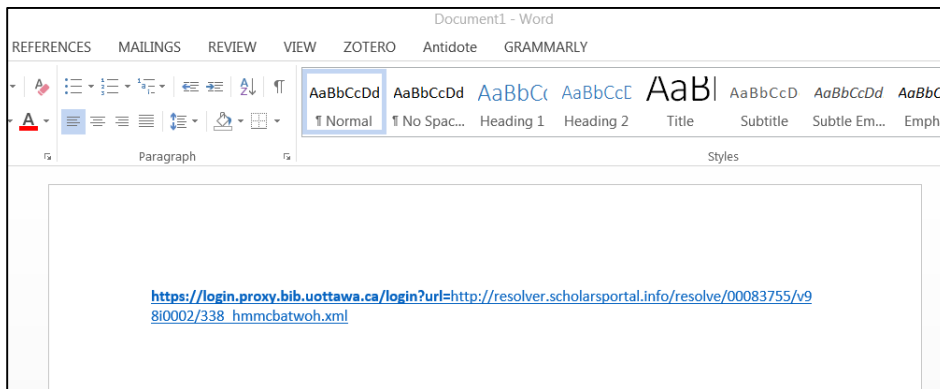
Document1 - Word

REFERENCES MAILINGS REVIEW VIEW ZOTERO Antidote GRAMMARLY

AaBbCcDd ¶ Normal
AaBbCcDd ¶ No Spac...
AaBbC Heading 1
AaBbCcD Heading 2
AaBl Title
AaBbCcD Subtitle
AaBbCcDd Subtle Em...
AaBbC Emph

Paragraph

Styles

https://login.proxy.bib.uottawa.ca/login?url=http://resolver.scholarsportal.info/resolve/00083755/v98i0002/338_hmmcbatwoh.xml